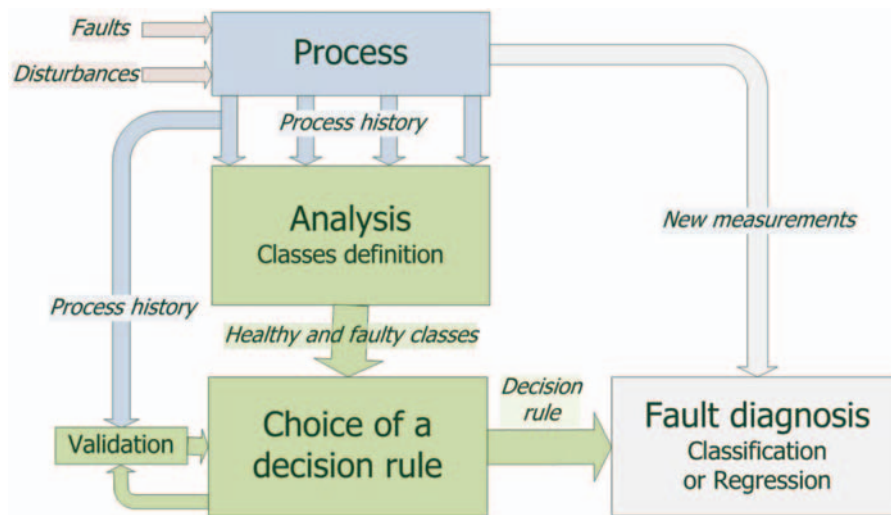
Faults

Disturbances

Process

Process history

Analysis
Classes definition

New measurements

Process history

Healthy and faulty classes

Decision rule

Validation

Choice of a decision rule

Fault diagnosis
Classification
or Regression